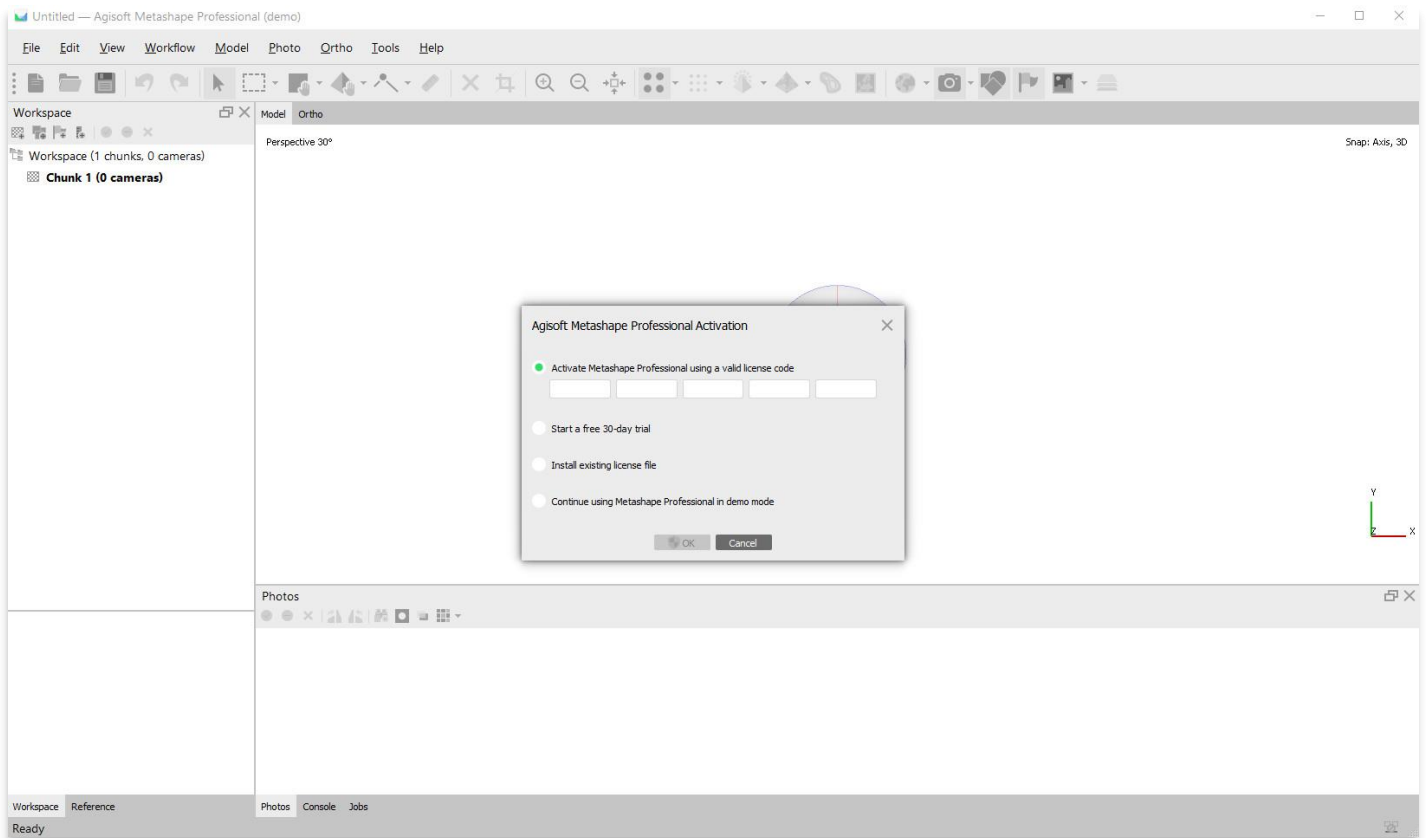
Untitled — Agisoft Metashape Professional (demo)

File Edit View Workflow Model Photo Ortho Tools Help

Workspace

Workspace (1 chunks, 0 cameras)
Chunk 1 (0 cameras)

Model Ortho

Perspective 30°

Snap: Axis, 3D

Agisoft Metashape Professional Activation

Activate Metashape Professional using a valid license code

Start a free 30-day trial

Install existing license file

Continue using Metashape Professional in demo mode

OK Cancel

Y
Z X

Photos

Workspace Reference

Photos Console Jobs

Ready